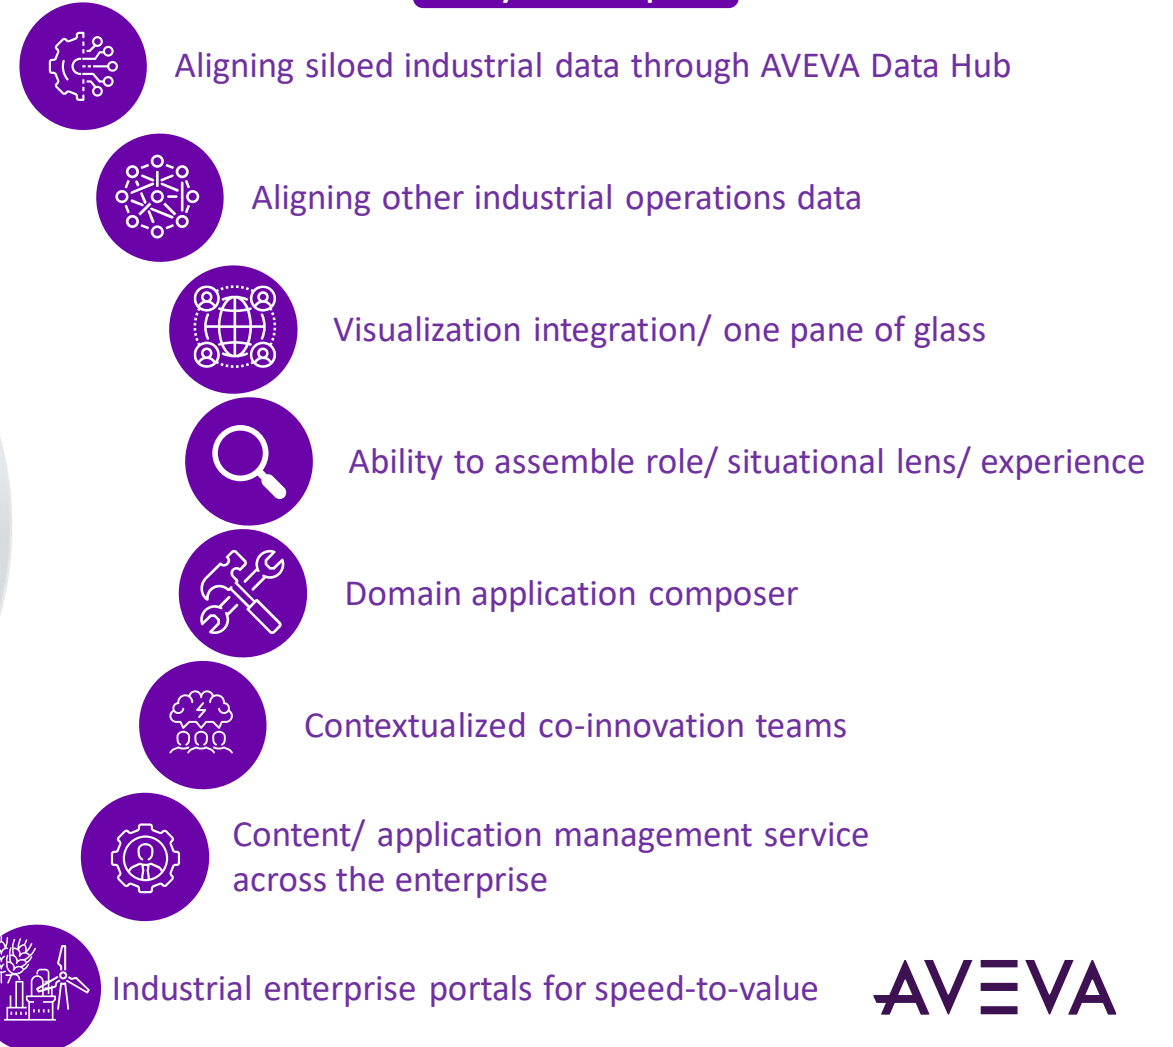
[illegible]

Aligning siloed industrial data through AVEVA Data Hub

Aligning other industrial operations data

Visualization integration/ one pane of glass

Ability to assemble role/ situational lens/ experience

Domain application composer

Contextualized co-innovation teams

Content/ application management service across the enterprise

Industrial enterprise portals for speed-to-value

AVEVA